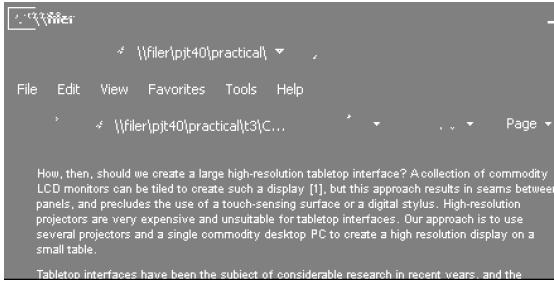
\\filer

\\filer\pjt40\practical\ ▾

File Edit View Favorites Tools Help

\\filer\pjt40\practical\t3\C... ▾ ▾ Page ▾

How, then, should we create a large high-resolution tabletop interface? A collection of commodity LCD monitors can be tiled to create such a display [1], but this approach results in seams between panels, and precludes the use of a touch-sensing surface or a digital stylus. High-resolution projectors are very expensive and unsuitable for tabletop interfaces. Our approach is to use several projectors and a single commodity desktop PC to create a high resolution display on a small table.

Tabletop interfaces have been the subject of considerable research in recent years, and the